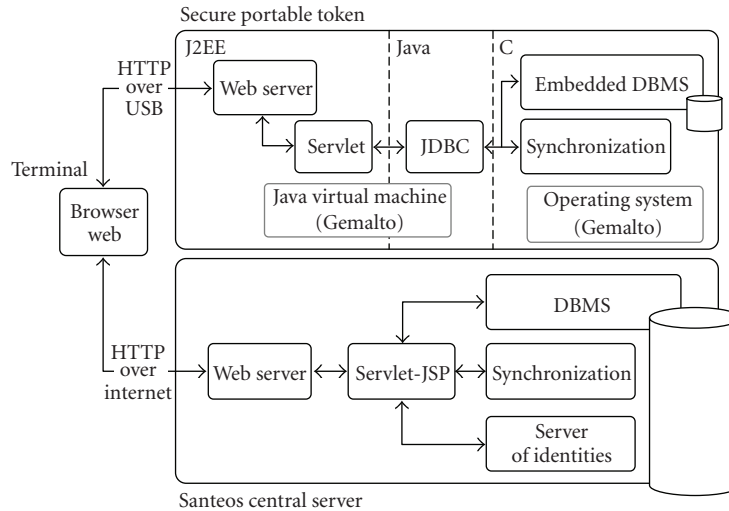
Secure portable token

J2EE

Java

C

HTTP over USB

Web server

Embedded DBMS

Servlet

JDBC

Synchronization

Terminal

Java virtual machine (Gemalto)

Operating system (Gemalto)

Browser web

DBMS

HTTP over internet

Web server

Servlet-JSP

Synchronization

Server of identities

Santeos central server